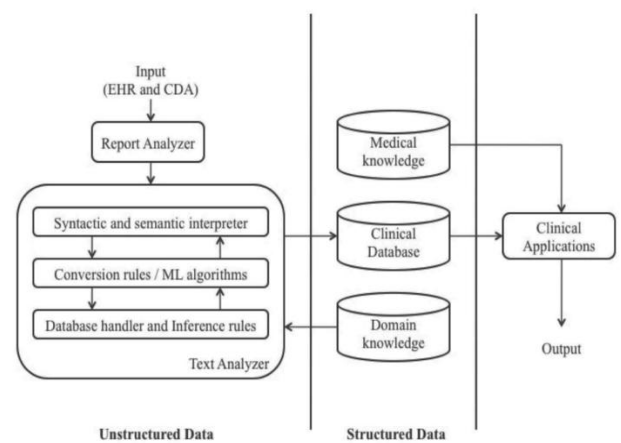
Input
(EHR and CDA)

Report Analyzer

Syntactic and semantic interpreter

Conversion rules / ML algorithms

Database handler and Inference rules

Text Analyzer

Medical knowledge

Clinical Database

Domain knowledge

Clinical Applications

Output

Unstructured Data

Structured Data